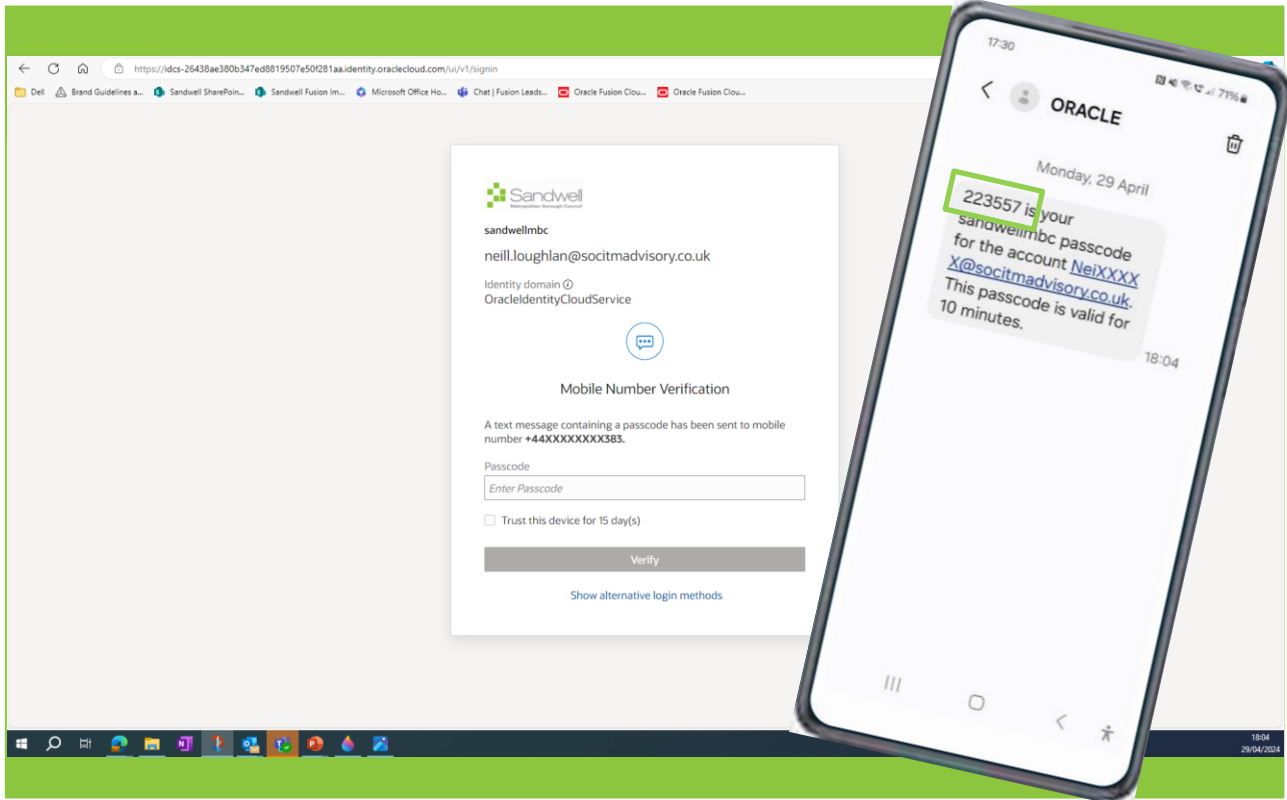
https://idcs-26438ae380b347ed8819507e50f281aa.identity.oraclecloud.com/ui/v1/signin

Dell | Brand Guidelines a... | Sandwell SharePoin... | Sandwell Fusion Im... | Microsoft Office Ho... | Chat | Fusion Leads... | Oracle Fusion Clou... | Oracle Fusion Clou...

Sandwell
Metropolitan Borough Council

sandwellmbc

neill.loughlan@socitmadvisory.co.uk

Identity domain
OracleIdentityCloudService

Mobile Number Verification

A text message containing a passcode has been sent to mobile number +44XXXXXXXX383.

Passcode

Enter Passcode

Trust this device for 15 day(s)

Verify

Show alternative login methods

17:30

71%

ORACLE

Monday, 29 April

223557 is your sandwellmbc passcode for the account NeiXXXXX@socitmadvisory.co.uk. This passcode is valid for 10 minutes.

18:04

18:04
29/04/2024